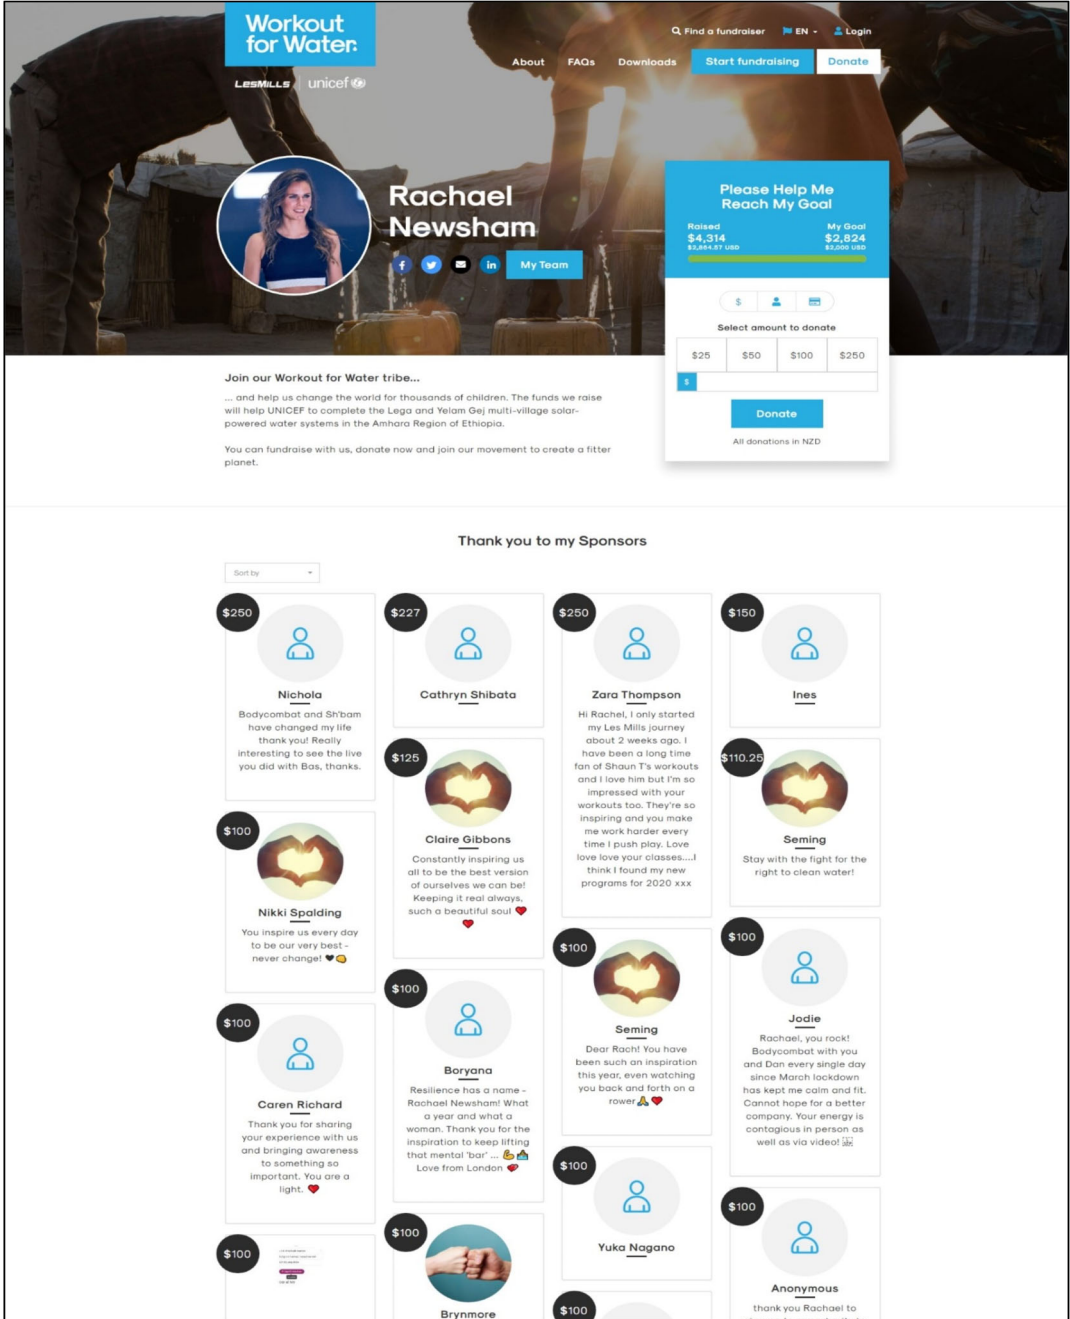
Workout for Water

LesMills | unicef

Find a fundraiser EN Login

About FAQs Downloads Start fundraising Donate

Rachael Newsham

My Team

Please Help Me Reach My Goal

Raised $4,314 $2,884.37 USD

My Goal $2,824 $2,000 USD

$

Select amount to donate

| $25 | $50 | $100 | $250 |
|---|---|---|---|

$

Donate

All donations in NZD

Join our Workout for Water tribe...

... and help us change the world for thousands of children. The funds we raise will help UNICEF to complete the Lega and Yelam Gej multi-village solar-powered water systems in the Amhara Region of Ethiopia.

You can fundraise with us, donate now and join our movement to create a fitter planet.

Thank you to my Sponsors

Sort by

$250
Nichola
Bodycombat and Sh'bam have changed my life thank you! Really interesting to see the live you did with Bas, thanks.

$227
Cathryn Shibata

$250
Zara Thompson
Hi Rachel, I only started my Les Mills journey about 2 weeks ago. I have been a long time fan of Shaun T's workouts and I love him but I'm so impressed with your workouts too. They're so inspiring and you make me work harder every time I push play. Love love your classes....I think I found my new programs for 2020 xxx

$150
Ines

$125
Claire Gibbons
Constantly inspiring us all to be the best version of ourselves we can be! Keeping it real always, such a beautiful soul

$110.25
Seming
Stay with the fight for the right to clean water!

$100
Nikki Spalding
You inspire us every day to be our very best - never change!

$100
Seming
Dear Rach! You have been such an inspiration this year, even watching you back and forth on a rower

$100
Jodie
Rachael, you rock! Bodycombat with you and Dan every single day since March lockdown has kept me calm and fit. Cannot hope for a better company. Your energy is contagious in person as well as via video!

$100
Boryana
Resilience has a name - Rachael Newsham! What a year and what a woman. Thank you for the inspiration to keep lifting that mental 'bar' ... Love from London

$100
Caren Richard
Thank you for sharing your experience with us and bringing awareness to something so important. You are a light.

$100
Yuka Nagano

$100
Anonymous
thank you Rachael to

$100

$100
Brynmore

$100